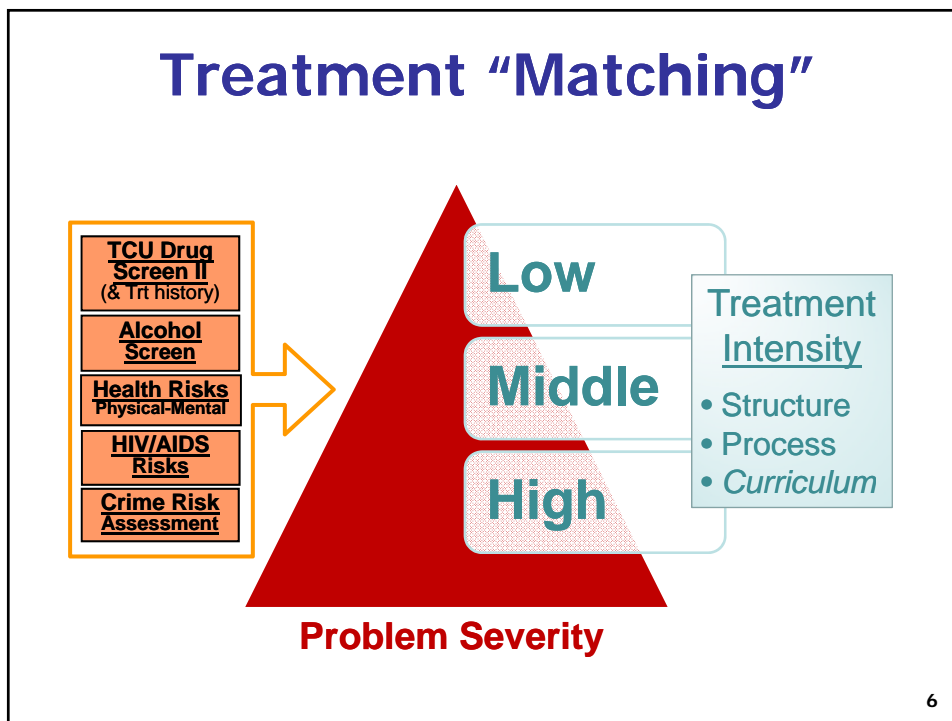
Treatment "Matching"

TCU Drug Screen II
(& Trt history)

Alcohol Screen

Health Risks
Physical-Mental

HIV/AIDS Risks

Crime Risk Assessment

Low

Middle

High

Problem Severity

Treatment Intensity
• Structure
• Process
• *Curriculum*

6